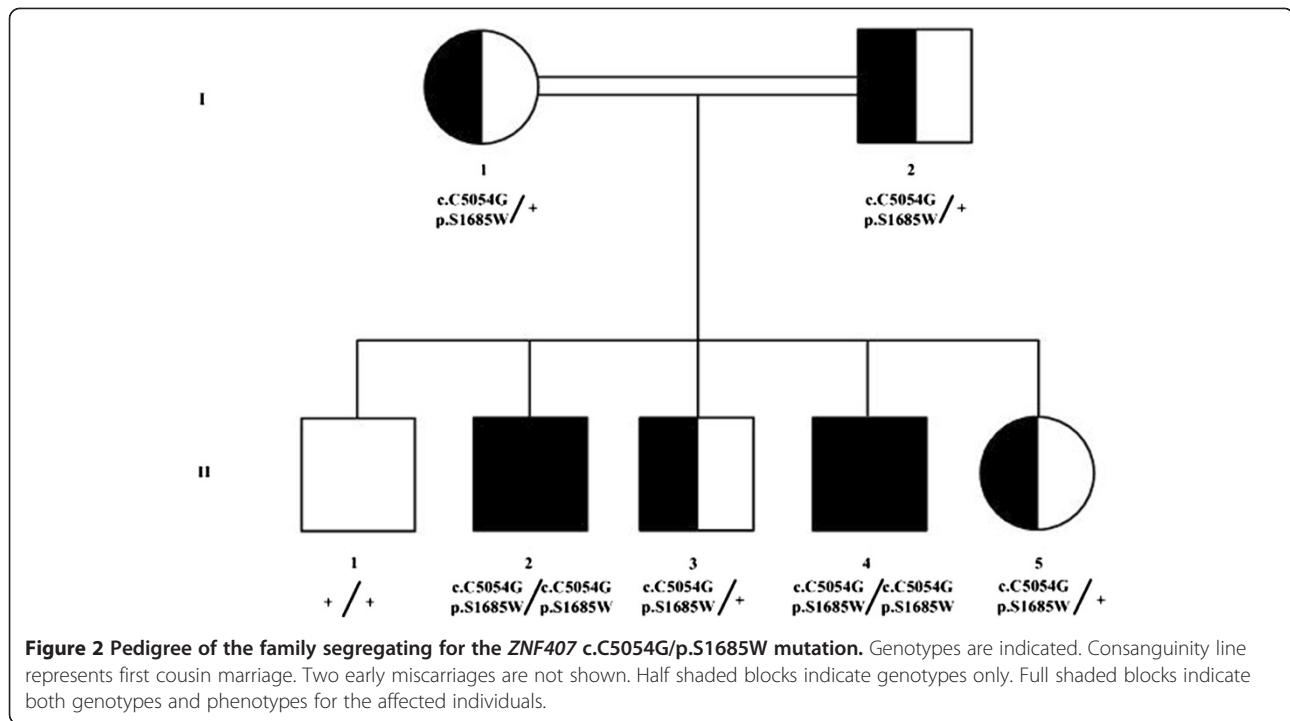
I

1

c.C5054G
p.S1685W / +

2

c.C5054G
p.S1685W / +

II

1

+ / +

2

c.C5054G / c.C5054G
p.S1685W / p.S1685W

3

c.C5054G
p.S1685W / +

4

c.C5054G / c.C5054G
p.S1685W / p.S1685W

5

c.C5054G
p.S1685W / +

**Figure 2 Pedigree of the family segregating for the *ZNF407* c.C5054G/p.S1685W mutation.** Genotypes are indicated. Consanguinity line represents first cousin marriage. Two early miscarriages are not shown. Half shaded blocks indicate genotypes only. Full shaded blocks indicate both genotypes and phenotypes for the affected individuals.